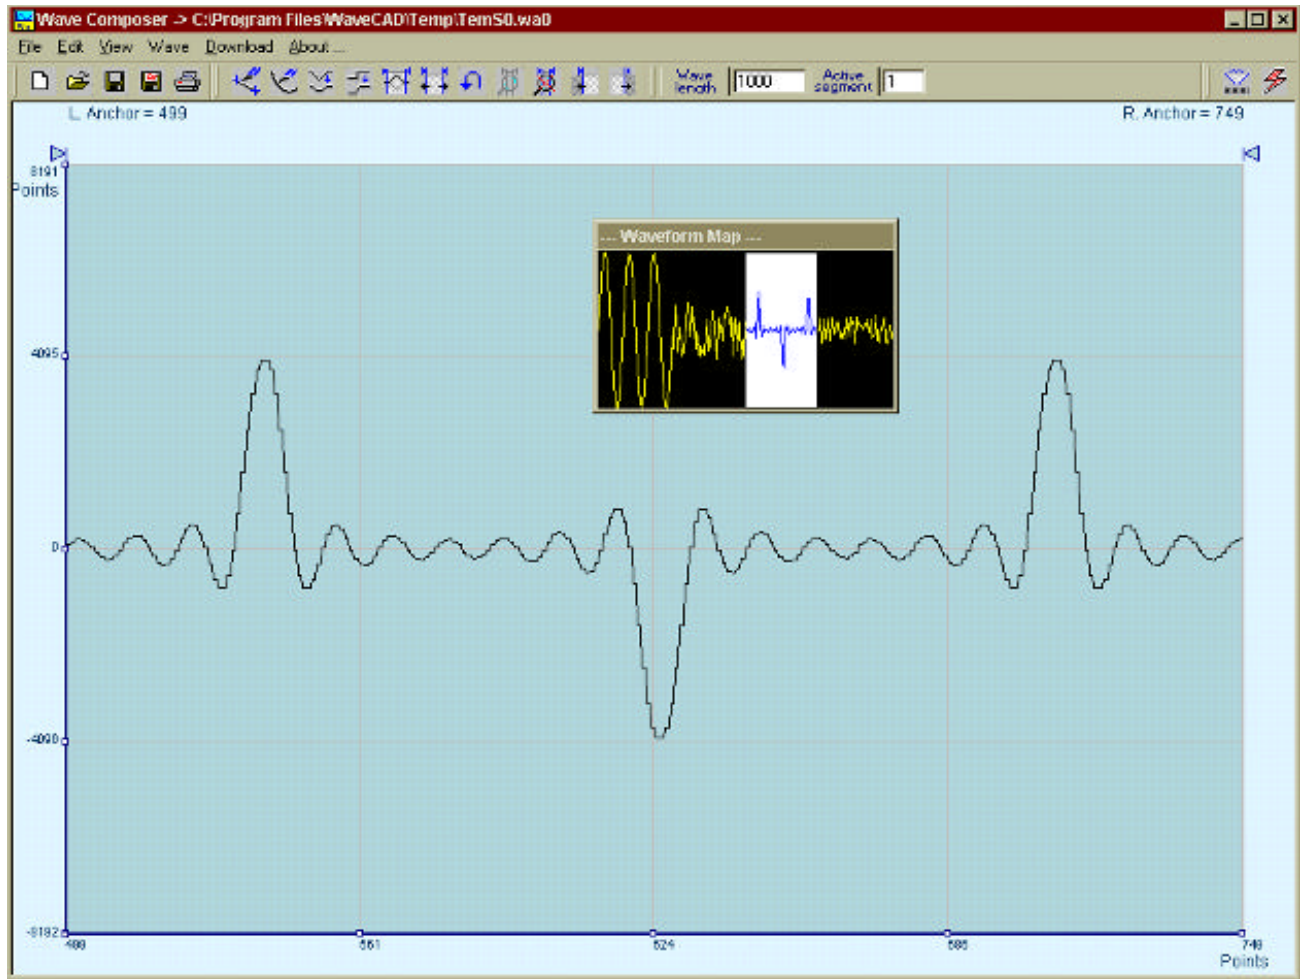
Wave Composer -> C:\Program Files\WaveCAD\Temp\TemS0.wa0

File Edit View Wave Download About...

Wave length 1000 Active segment 1

L. Anchor = 499

R. Anchor = 749

8191 Points

4095

0

-4096

-8192

--- Waveform Map ---

499

561

624

686

749 Points